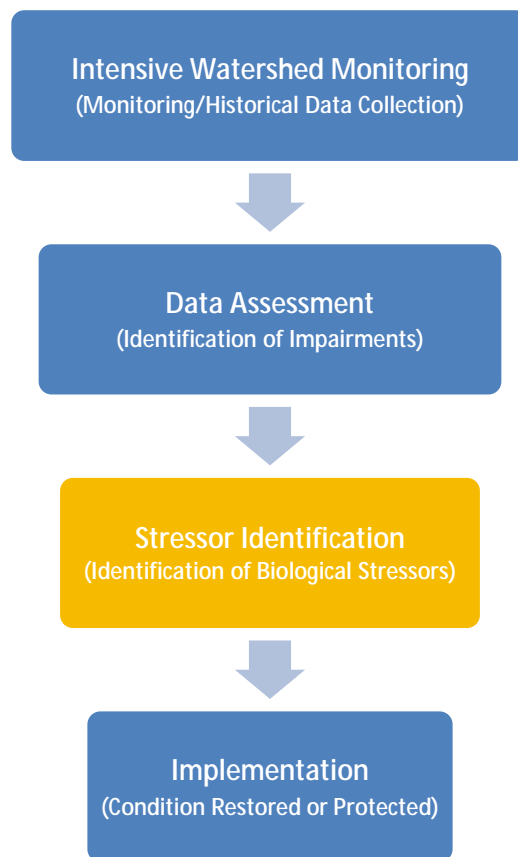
Intensive Watershed Monitoring
(Monitoring/Historical Data Collection)

Data Assessment
(Identification of Impairments)

Stressor Identification
(Identification of Biological Stressors)

Implementation
(Condition Restored or Protected)